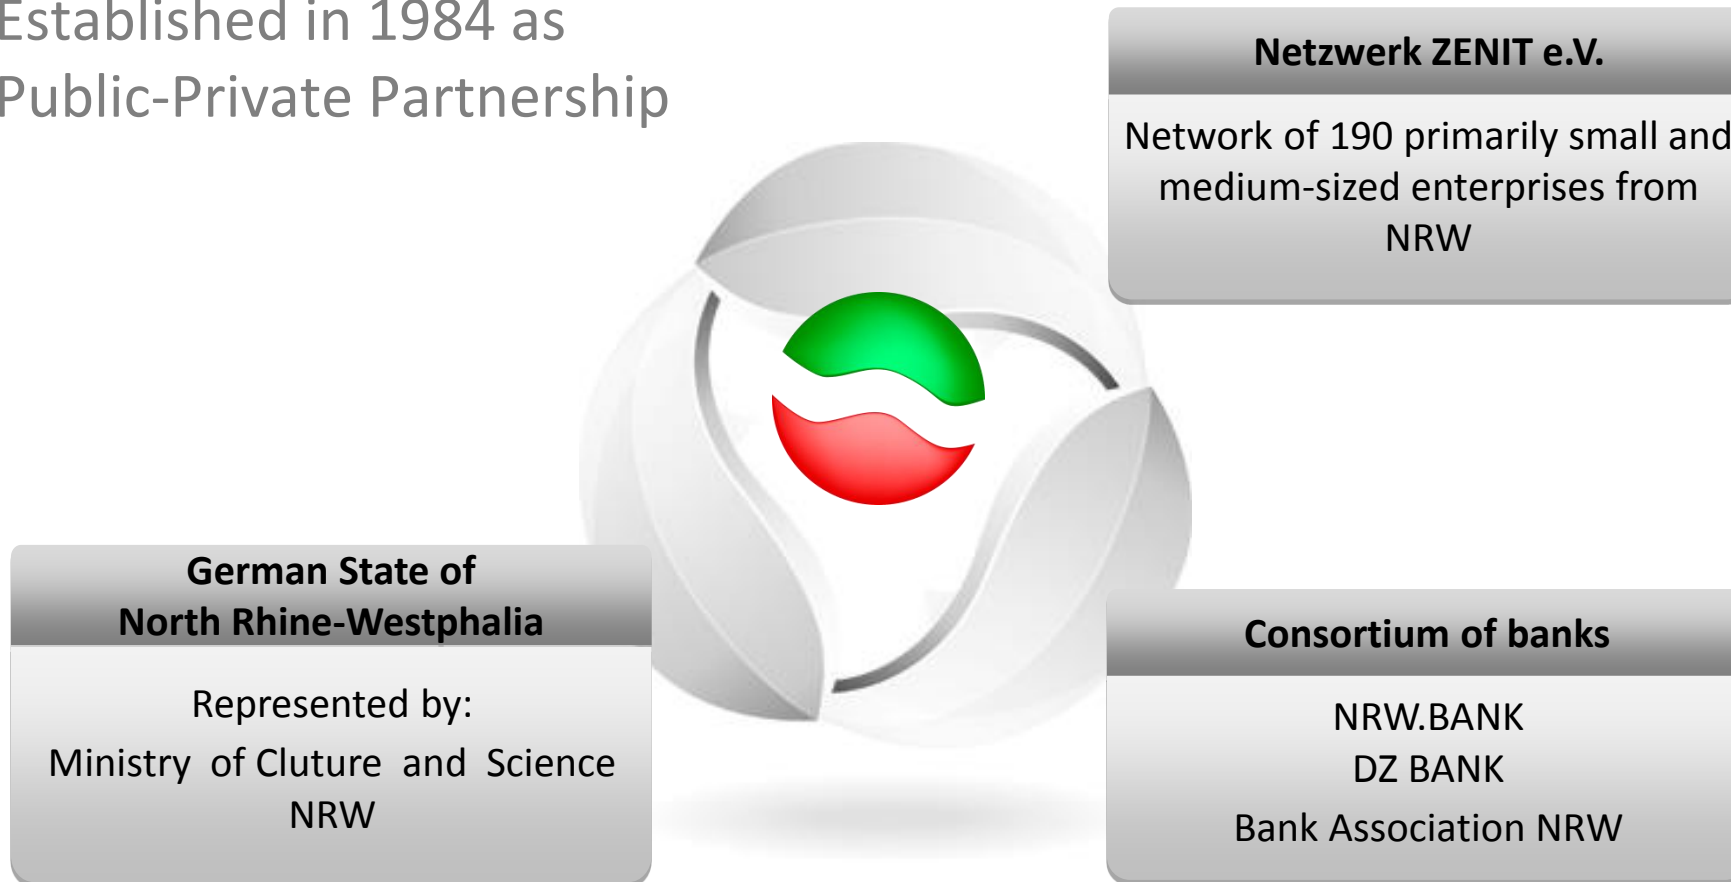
Established in 1984 as Public-Private Partnership

Netzwerk ZENIT e.V.

Network of 190 primarily small and medium-sized enterprises from NRW

German State of North Rhine-Westphalia

Represented by:

Ministry of Cluture and Science NRW

Consortium of banks

NRW.BANK
DZ BANK
Bank Association NRW